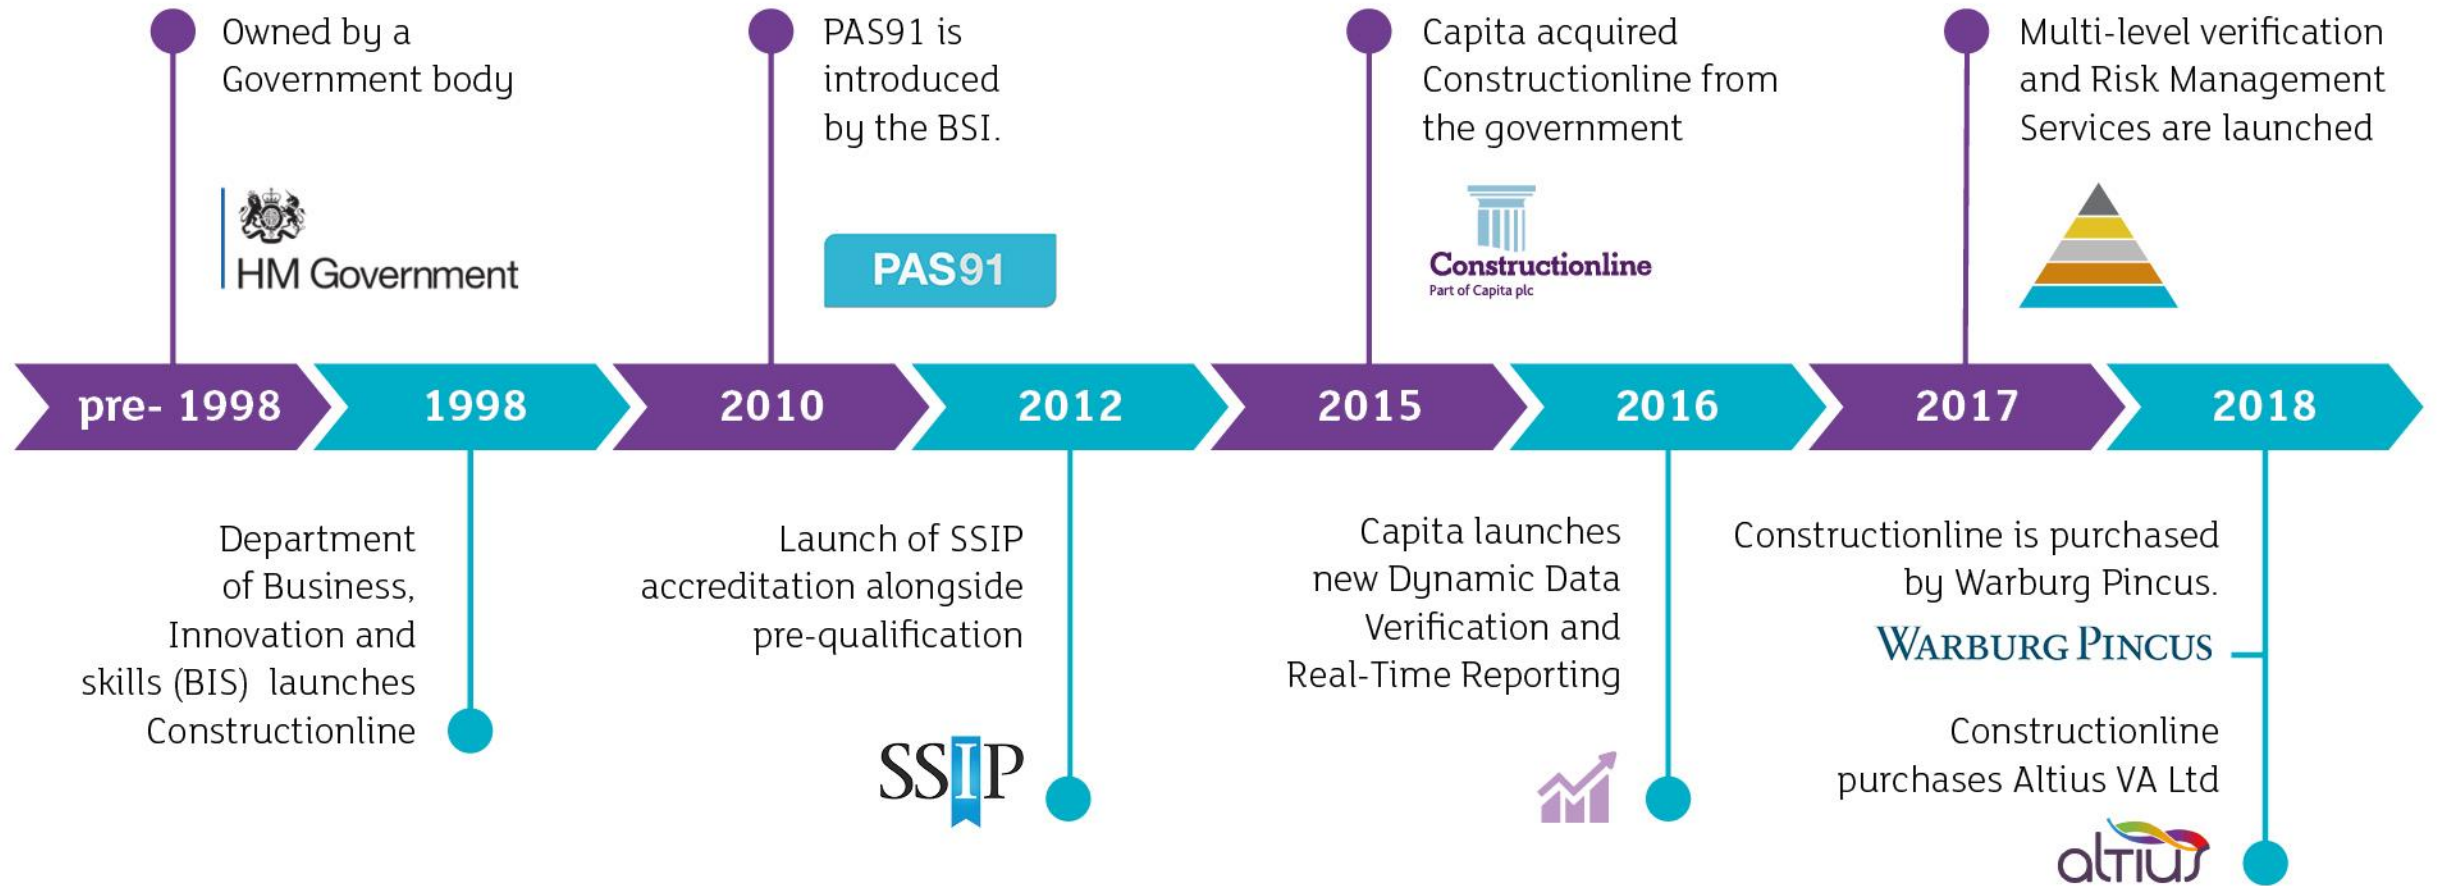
Owned by a Government body

HM Government

PAS91 is introduced by the BSI.

PAS91

Capita acquired Constructionline from the government

Constructionline
Part of Capita plc

Multi-level verification and Risk Management Services are launched

pre- 1998

1998

2010

2012

2015

2016

2017

2018

Department of Business, Innovation and skills (BIS) launches Constructionline

Launch of SSIP accreditation alongside pre-qualification

SSIP

Capita launches new Dynamic Data Verification and Real-Time Reporting

Constructionline is purchased by Warburg Pincus.

WARBURG PINCUS

Constructionline purchases Altius VA Ltd

altius